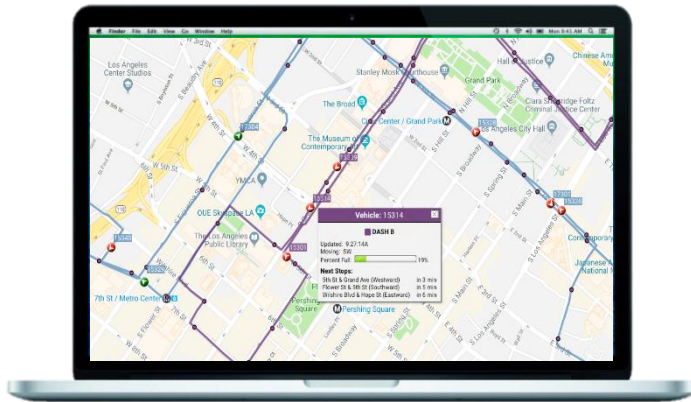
Finder File Edit View Go Window Help

Mon 9:41 AM

Los Angeles Center Studios

Stanley Mosk Courthouse

Grand Park

Chinese American Museum

Hall of Justice

Clara Shortridge Foltz Criminal Justice Center

The Broad

Civic Center / Grand Park

Los Angeles City Hall

The Museum of Contemporary Art

YMCA

OUE Skyspace LA

Los Angeles Public Library

7th St / Metro Center

Pershing Square

Japanese American National Museum

W 5th St

W 6th St

W 4th St

S Beaudry Ave

S Flower St

S Hope St

S Grand Ave

S Olive St

S Hill St

S Broadway

S Spring St

S Main St

S Los Angeles St

E 1st St

E 2nd St

E 3rd St

E 4th St

E 5th St

E 6th St

6th St

7th St

Wilshire Blvd

Vehicle: 15314

DASH B

Updated: 9:27:14A

Moving: SW

Percent Full: 19%

Next Stops:

5th St & Grand Ave (Westward) in 3 min

Flower St & 5th St (Southward) in 5 min

Wilshire Blvd & Hope St (Eastward) in 6 min

15301

15329

15304

15348

15321